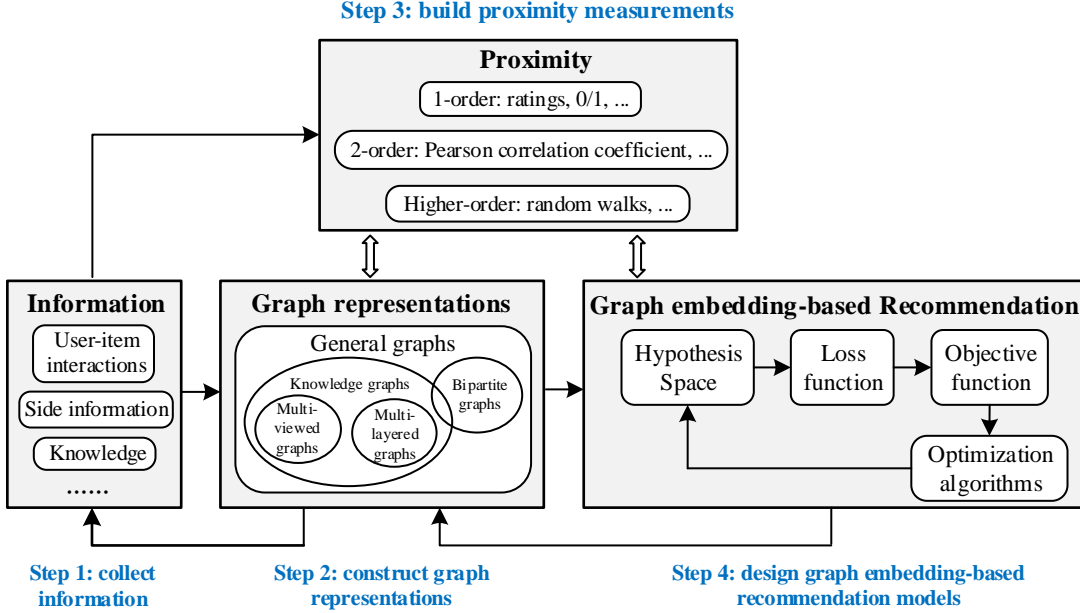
Step 3: build proximity measurements

Proximity

1-order: ratings, 0/1, ...

2-order: Pearson correlation coefficient, ...

Higher-order: random walks, ...

Information

User-item interactions

Side information

Knowledge

......

Graph representations

General graphs

Knowledge graphs

Bipartite graphs

Multi-viewed graphs

Multi-layered graphs

Graph embedding-based Recommendation

Hypothesis Space

Loss function

Objective function

Optimization algorithms

Step 1: collect information

Step 2: construct graph representations

Step 4: design graph embedding-based recommendation models